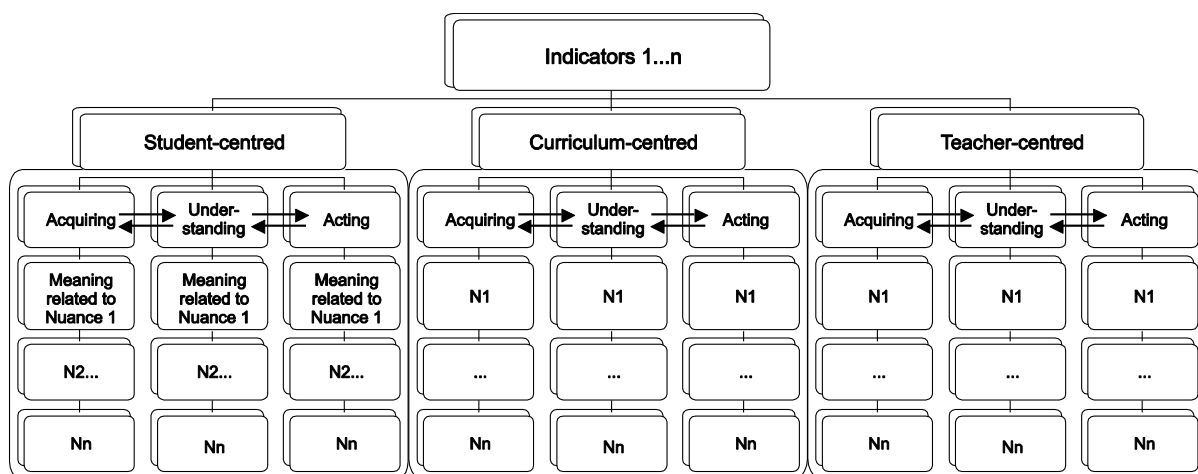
Indicators 1...n

Student-centred

Acquiring

Understanding

Acting

Meaning related to Nuance 1

Meaning related to Nuance 1

Meaning related to Nuance 1

N2...

N2...

N2...

Nn

Nn

Nn

Curriculum-centred

Acquiring

Understanding

Acting

N1

N1

N1

...

...

...

Nn

Nn

Nn

Teacher-centred

Acquiring

Understanding

Acting

N1

N1

N1

...

...

...

Nn

Nn

Nn